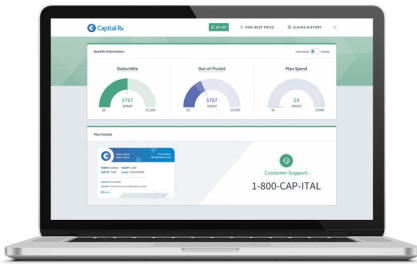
Capital Rx
MY RX
FIND BEST PRICE
CLAIMS HISTORY

Benefit Information
Individual
Family

Deductible
$0
$767
SPENT
$1,000

Out of Pocket
$0
$767
SPENT
$3,000

Plan Spend
$0
$0
SPENT

Plan Details
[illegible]

Customer Support:
1-800-CAP-ITAL